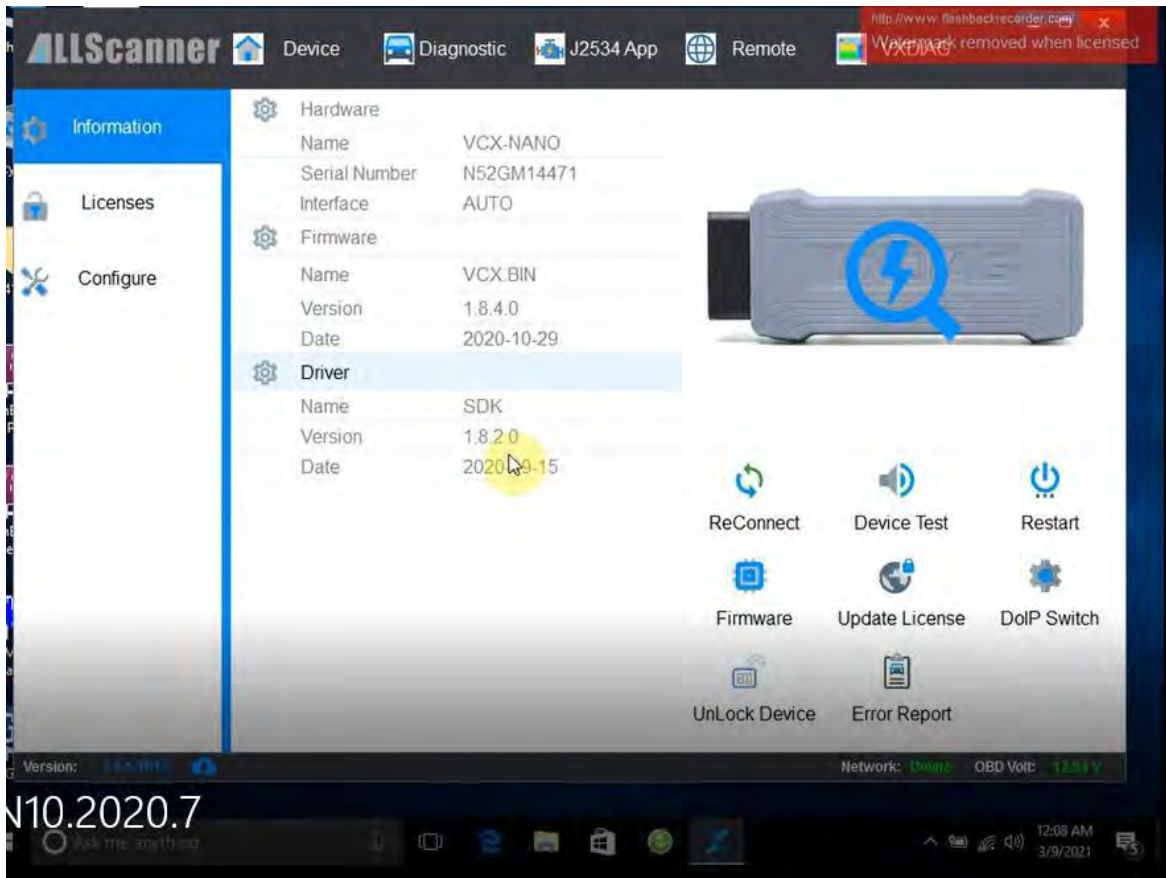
ALLScanner Device Diagnostic J2534 App Remote VXDIAG

http://www.flashbackrecorder.com
Watermark removed when licensed

Information
Licenses
Configure

Hardware
Name VCX-NANO
Serial Number N52GM14471
Interface AUTO
Firmware
Name VCX.BIN
Version 1.8.4.0
Date 2020-10-29
Driver
Name SDK
Version 1.8.2.0
Date 2020-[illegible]9-15

ReConnect
Device Test
Restart
Firmware
Update License
DoIP Switch
UnLock Device
Error Report

Version: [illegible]
Network: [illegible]
OBD Volt: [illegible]

N10.2020.7

Ask me anything

12:08 AM
3/9/2021